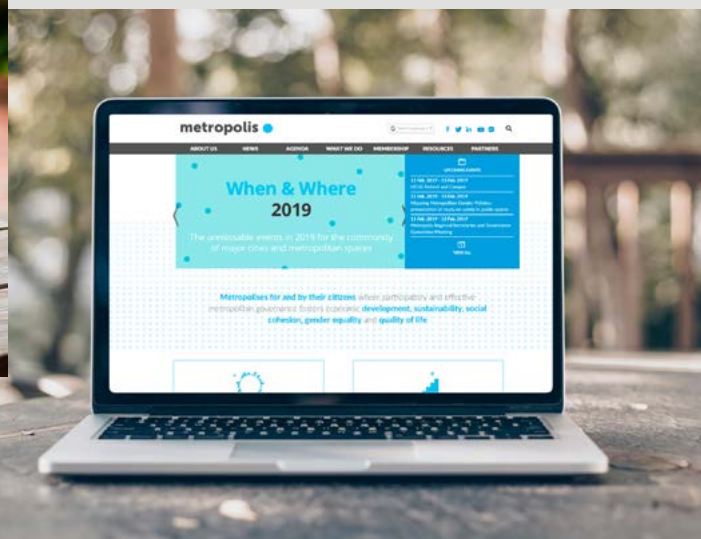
metropolis

ABOUT US NEWS AGENDA WHAT WE DO MEMBERSHIP RESOURCES PARTNERS

When & Where
2019

The unmissable events in 2019 for the community of major cities and metropolitan spaces

UPCOMING EVENTS

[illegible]

VIEW ALL

Metropolises for and by their citizens where participatory and effective metropolitan governance fosters economic development, sustainability, social cohesion, gender equality and quality of life